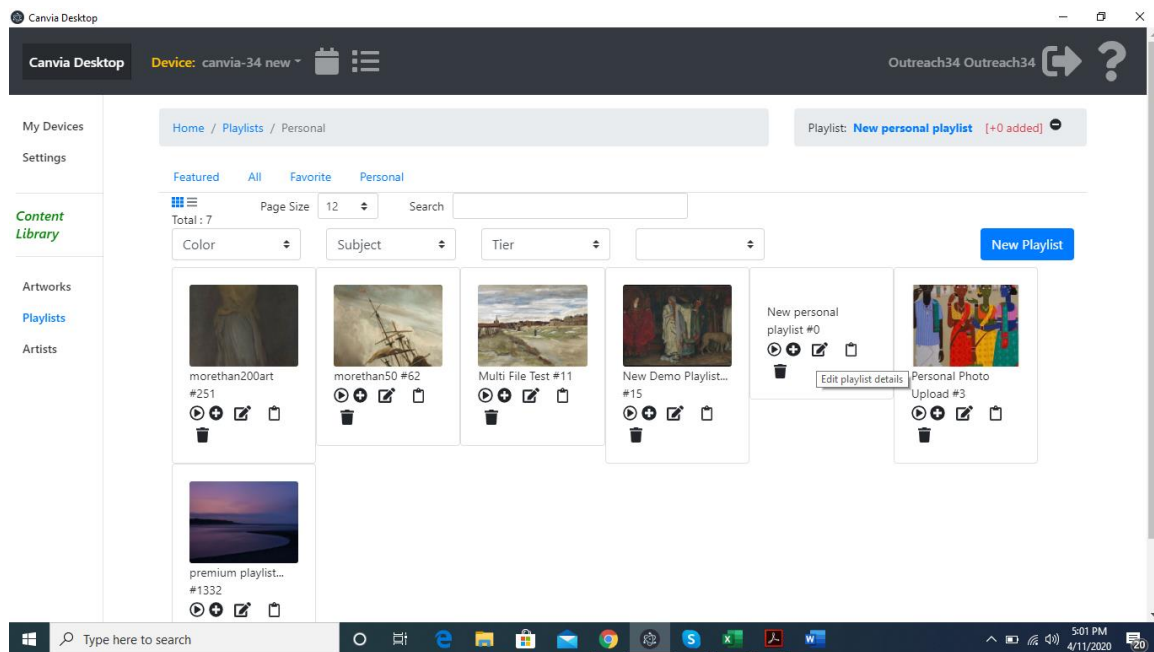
Canvia Desktop

Canvia Desktop

Device: canvia-34 new

Outreach34 Outreach34

My Devices
Settings

Content Library

Artworks
Playlists
Artists

Home / Playlists / Personal

Playlist: New personal playlist [+0 added]

Featured All Favorite Personal

Total : 7

Page Size 12

Search

Color

Subject

Tier

New Playlist

morethan200art #251

morethan50 #62

Multi File Test #11

New Demo Playlist... #15

New personal playlist #0

Edit playlist details

Personal Photo Upload #3

premium playlist... #1332

Type here to search

5:01 PM
4/11/2020

20